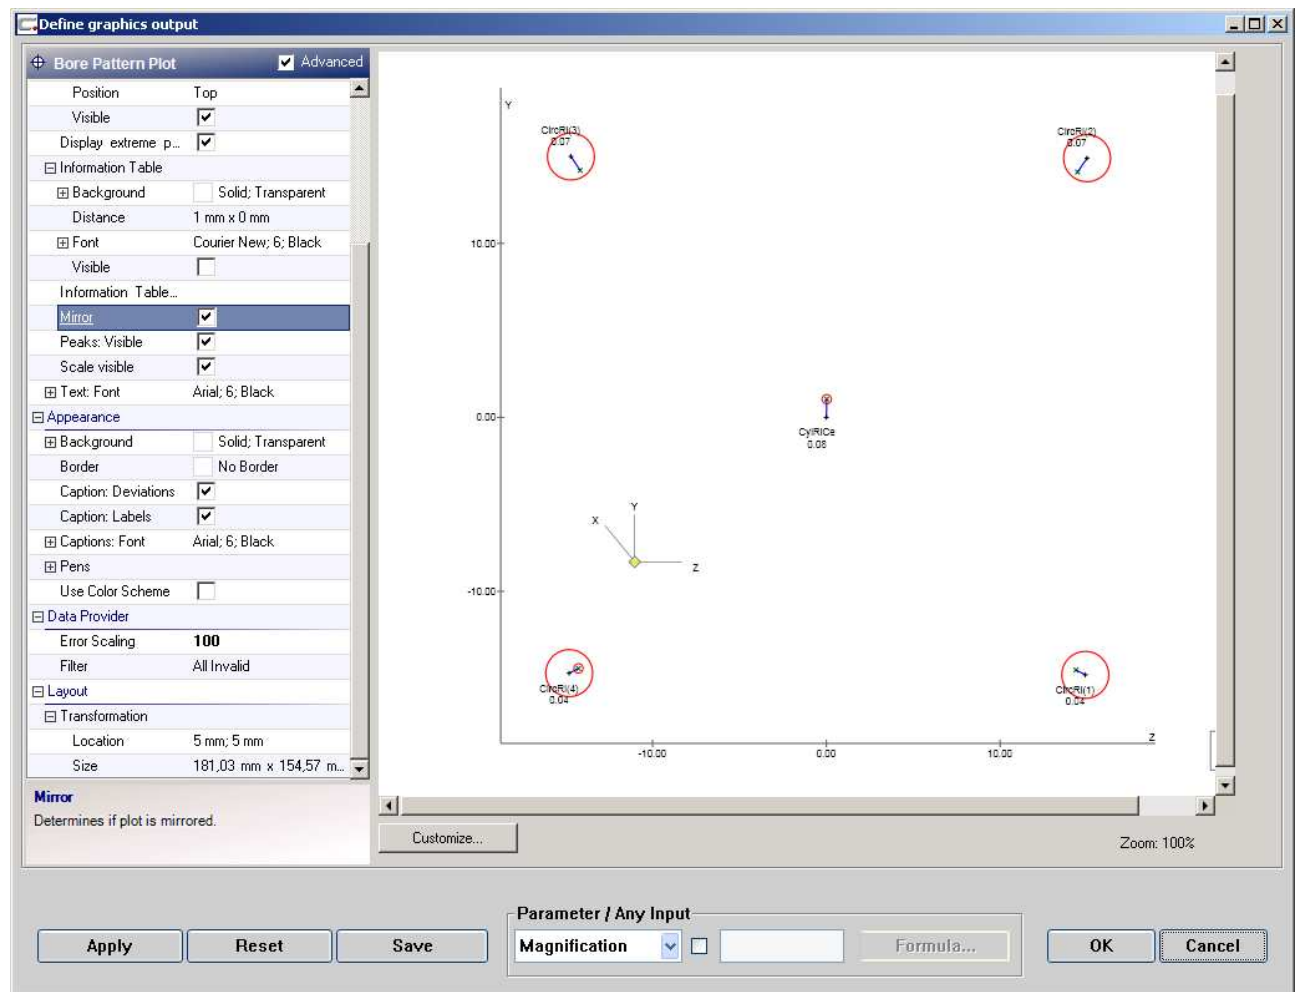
Define graphics output

Bore Pattern Plot
Advanced

| | |
|---|---|
| Position | Top |
| Visible | |
| Display extreme p... | |
| ⊟ Information Table | |
| ⊞ Background | Solid; Transparent |
| Distance | 1 mm x 0 mm |
| ⊞ Font | Courier New; 6; Black |
| Visible | |
| Information Table... | |
| Mirror | |
| Peaks: Visible | |
| Scale visible | |
| ⊞ Text: Font | Arial; 6; Black |
| ⊟ Appearance | |
| ⊞ Background | Solid; Transparent |
| Border | No Border |
| Caption: Deviations | |
| Caption: Labels | |
| ⊞ Captions: Font | Arial; 6; Black |
| ⊞ Pens | |
| Use Color Scheme | |
| ⊟ Data Provider | |
| Error Scaling | 100 |
| Filter | All Invalid |
| ⊟ Layout | |
| ⊟ Transformation | |
| Location | 5 mm; 5 mm |
| Size | 181,03 mm x 154,57 m... |

Mirror
Determines if plot is mirrored.

Y
CircRI(3)
0.07
CircRI(2)
0.07
10.00
0.00
CylRICe
0.06
X
Y
Z
-10.00
CircRI(4)
0.04
CircRI(1)
0.04
Z
-10.00
0.00
10.00

Customize...
Zoom: 100%

Apply
Reset
Save
Parameter / Any Input
Magnification
Formula...
OK
Cancel